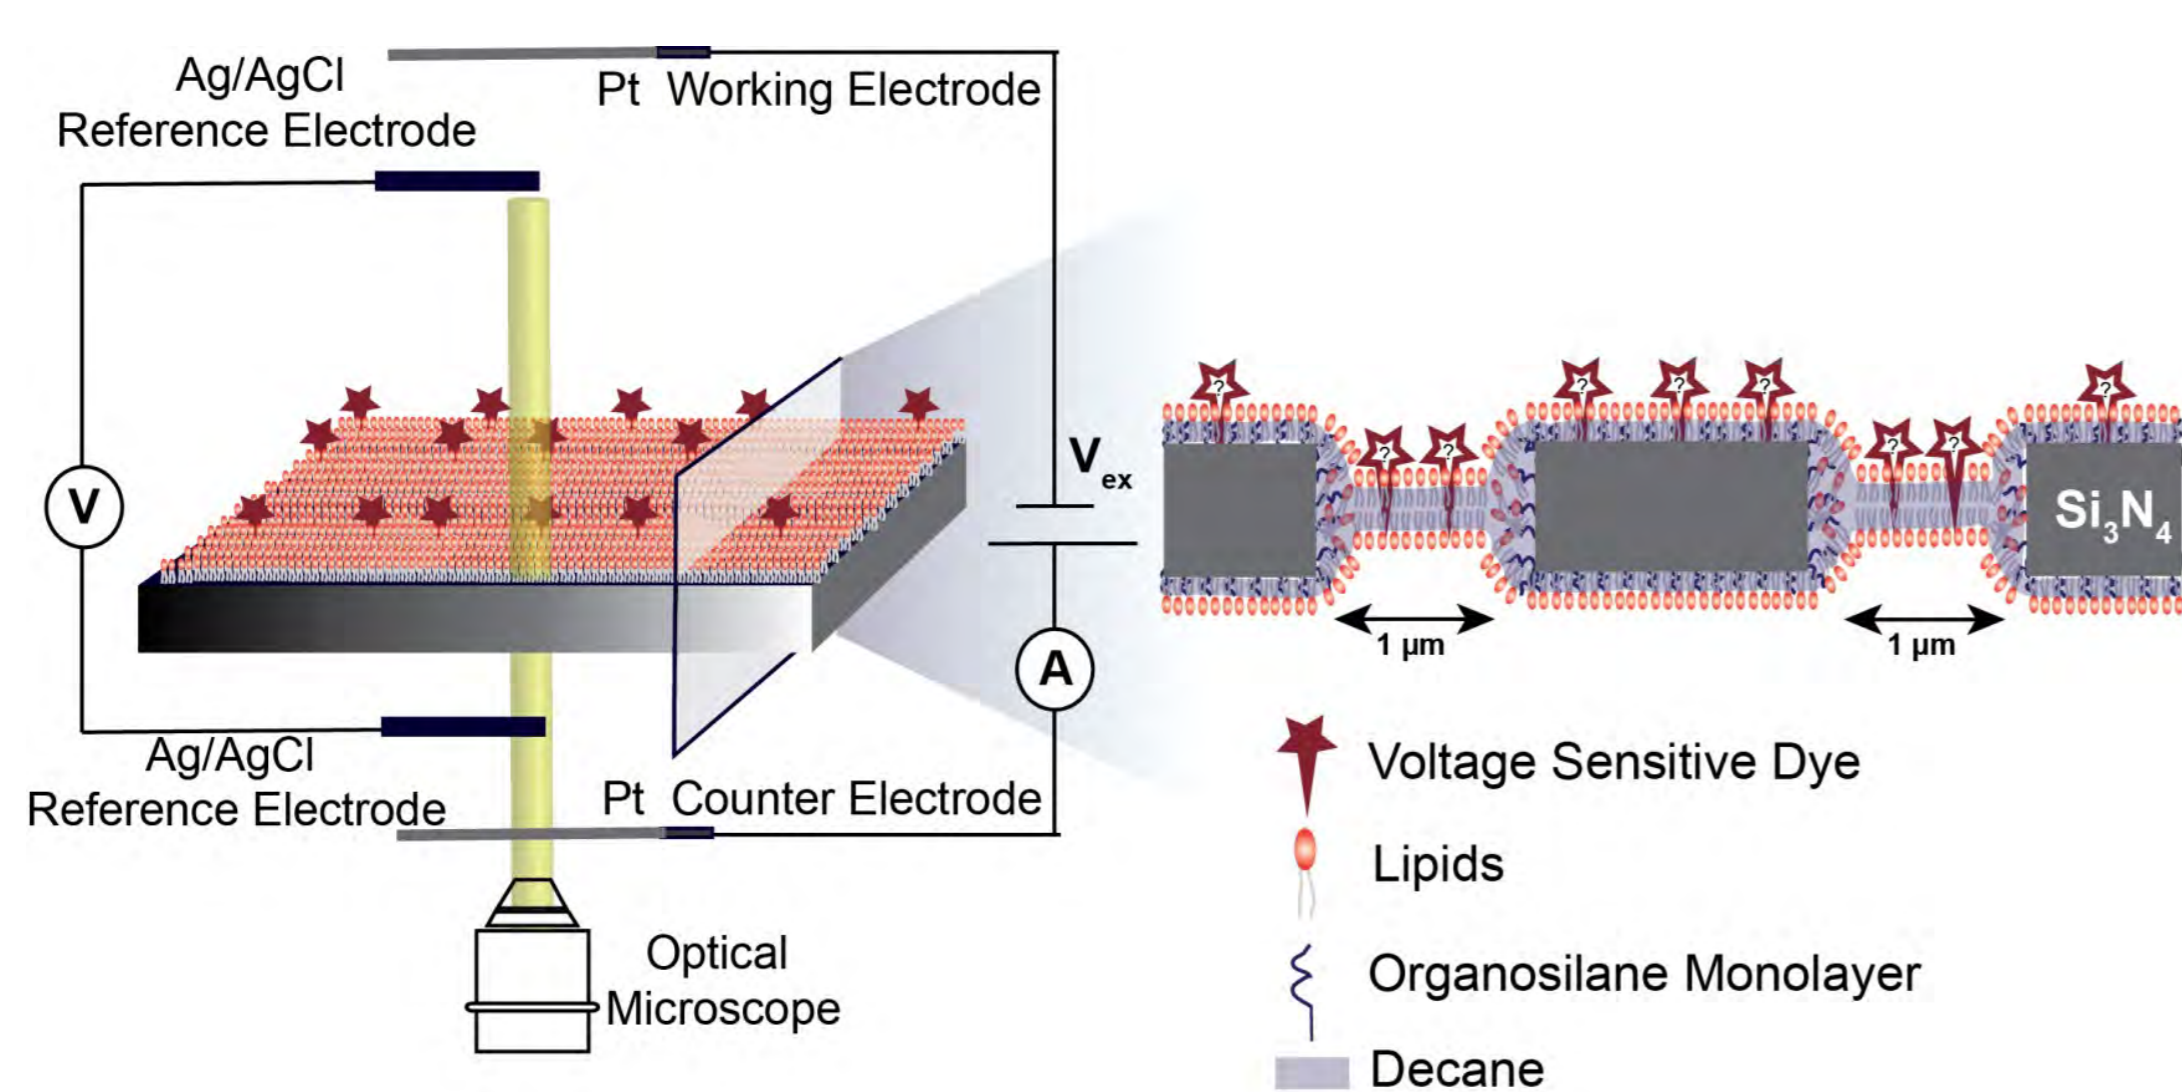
Ag/AgCl
Reference Electrode

Pt Working Electrode

V

$V_{ex}$

A

Ag/AgCl
Reference Electrode

Pt Counter Electrode

Optical
Microscope

$Si_3N_4$

1 μm

1 μm

Voltage Sensitive Dye

Lipids

Organosilane Monolayer

Decane